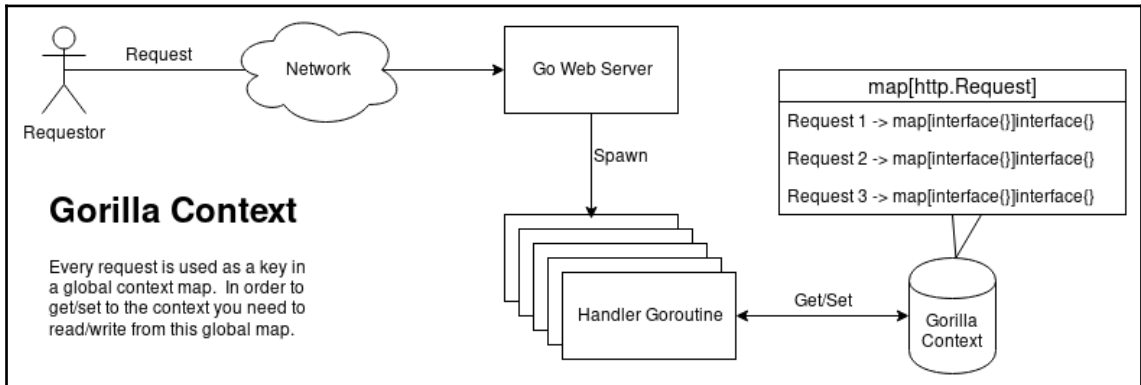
Requestor

Request

Network

Go Web Server

Spawn

map[http.Request]

Request 1 -> map[interface{}]interface{}

Request 2 -> map[interface{}]interface{}

Request 3 -> map[interface{}]interface{}

Gorilla Context

Every request is used as a key in a global context map. In order to get/set to the context you need to read/write from this global map.

Handler Goroutine

Get/Set

Gorilla Context